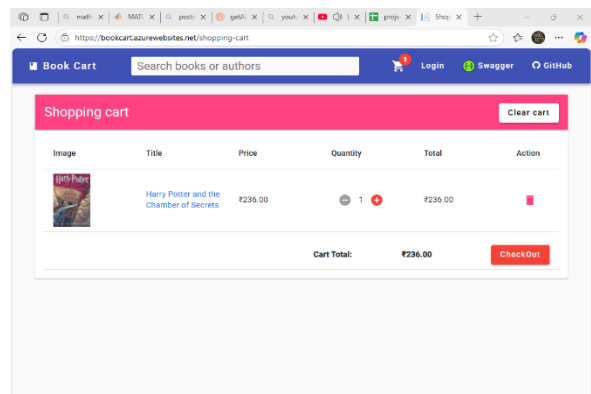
math X | MAT X | posts X | getA X | yout X | X | proje X | Shop X | +

https://bookcart.azurewebsites.net/shopping-cart

Book Cart | Search books or authors | 1 | Login | Swagger | GitHub

Shopping cart | Clear cart

| Image | Title | Price | Quantity | Total | Action |
|---|---|---|---|---|---|
| Harry Potter | Harry Potter and the Chamber of Secrets | ₹236.00 | 1 | ₹236.00 | |
| | | | Cart Total: | ₹236.00 | CheckOut |